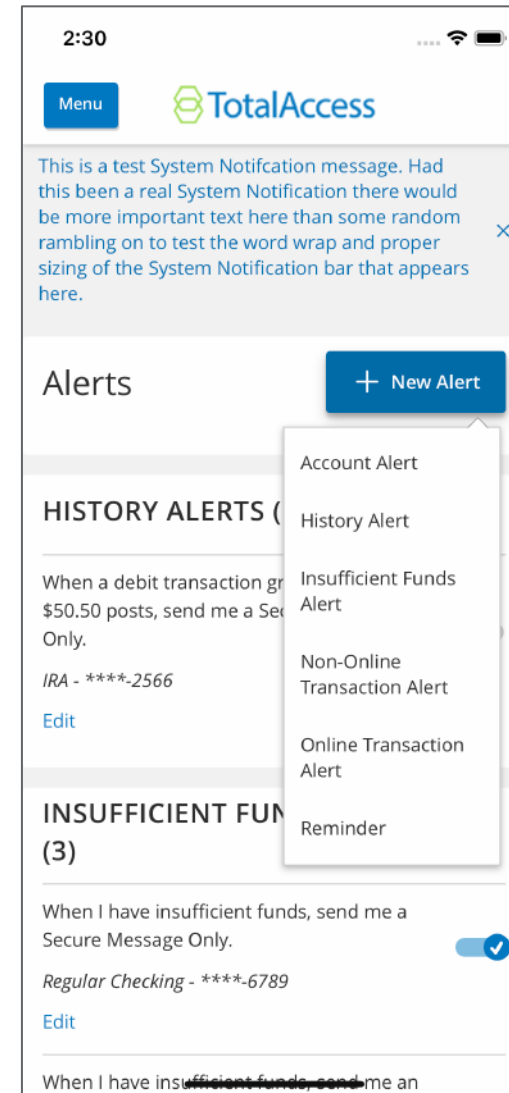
2:30

Menu

TotalAccess

This is a test System Notifcation message. Had this been a real System Notification there would be more important text here than some random rambling on to test the word wrap and proper sizing of the System Notification bar that appears here.

×

Alerts

+ New Alert

Account Alert

History Alert

Insufficient Funds Alert

Non-Online Transaction Alert

Online Transaction Alert

Reminder

HISTORY ALERTS (

When a debit transaction gr $50.50 posts, send me a Se Only.

IRA - ****-2566

Edit

INSUFFICIENT FUN (3)

When I have insufficient funds, send me a Secure Message Only.

Regular Checking - ****-6789

Edit

When I have ins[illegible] me an